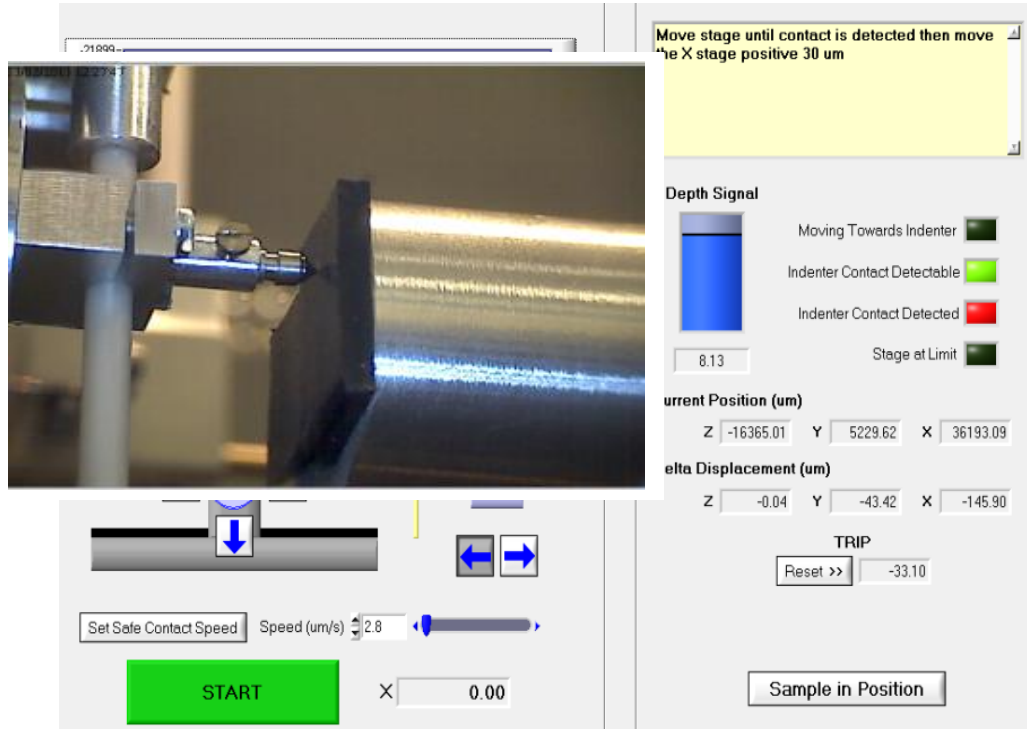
-21899-

13/03/2013 12:27:41

Move stage until contact is detected then move the X stage positive 30 um

Depth Signal

Moving Towards Indenter

Indenter Contact Detectable

Indenter Contact Detected

Stage at Limit

8.13

urrent Position (um)

Z -16365.01 Y 5229.62 X 36193.09

elta Displacement (um)

Z -0.04 Y -43.42 X -145.90

TRIP

Reset >> -33.10

Set Safe Contact Speed Speed (um/s) 2.8

START

X 0.00

Sample in Position